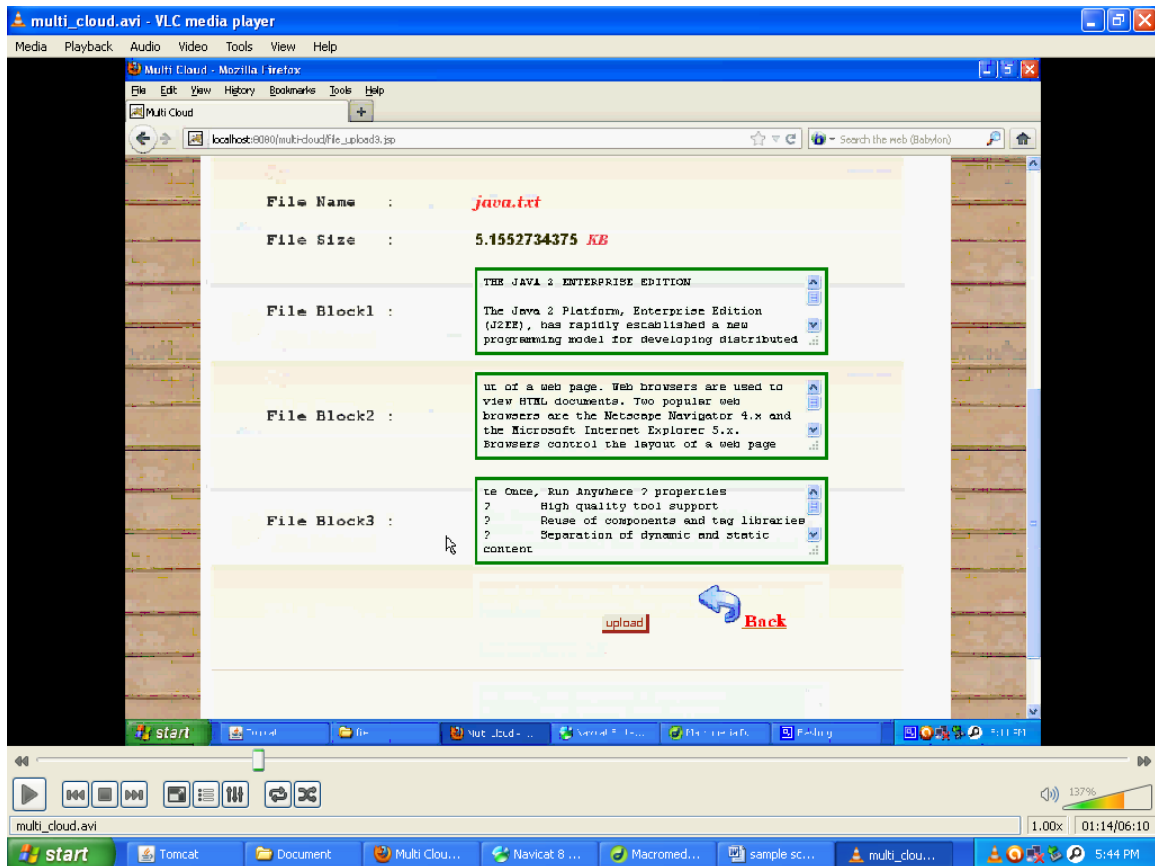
multi_cloud.avi - VLC media player

Media Playback Audio Video Tools View Help

Multi Cloud - Mozilla Firefox

File Edit View History Bookmarks Tools Help

Multi Cloud

localhost:8080/multi-cloud/file_upload3.jsp

Search the web (Babylon)

File Name : java.txt

File Size : 5.1552734375 KB

File Block1 :

THE JAVA 2 ENTERPRISE EDITION

The Java 2 Platform, Enterprise Edition (J2EE), has rapidly established a new programming model for developing distributed

File Block2 :

ut of a web page. Web browsers are used to view HTML documents. Two popular web browsers are the Netscape Navigator 4.x and the Microsoft Internet Explorer 5.x. Browsers control the layout of a web page

File Block3 :

te Once, Run Anywhere ? properties
? High quality tool support
? Reuse of components and tag libraries
? Separation of dynamic and static content

upload

Back

start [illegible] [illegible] Multi Cloud - ... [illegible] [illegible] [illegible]

137%

multi_cloud.avi

1.00x 01:14/06:10

start Tomcat Document Multi Clou... Navicat 8 ... Macromed... sample sc... multi_clou... 5:44 PM